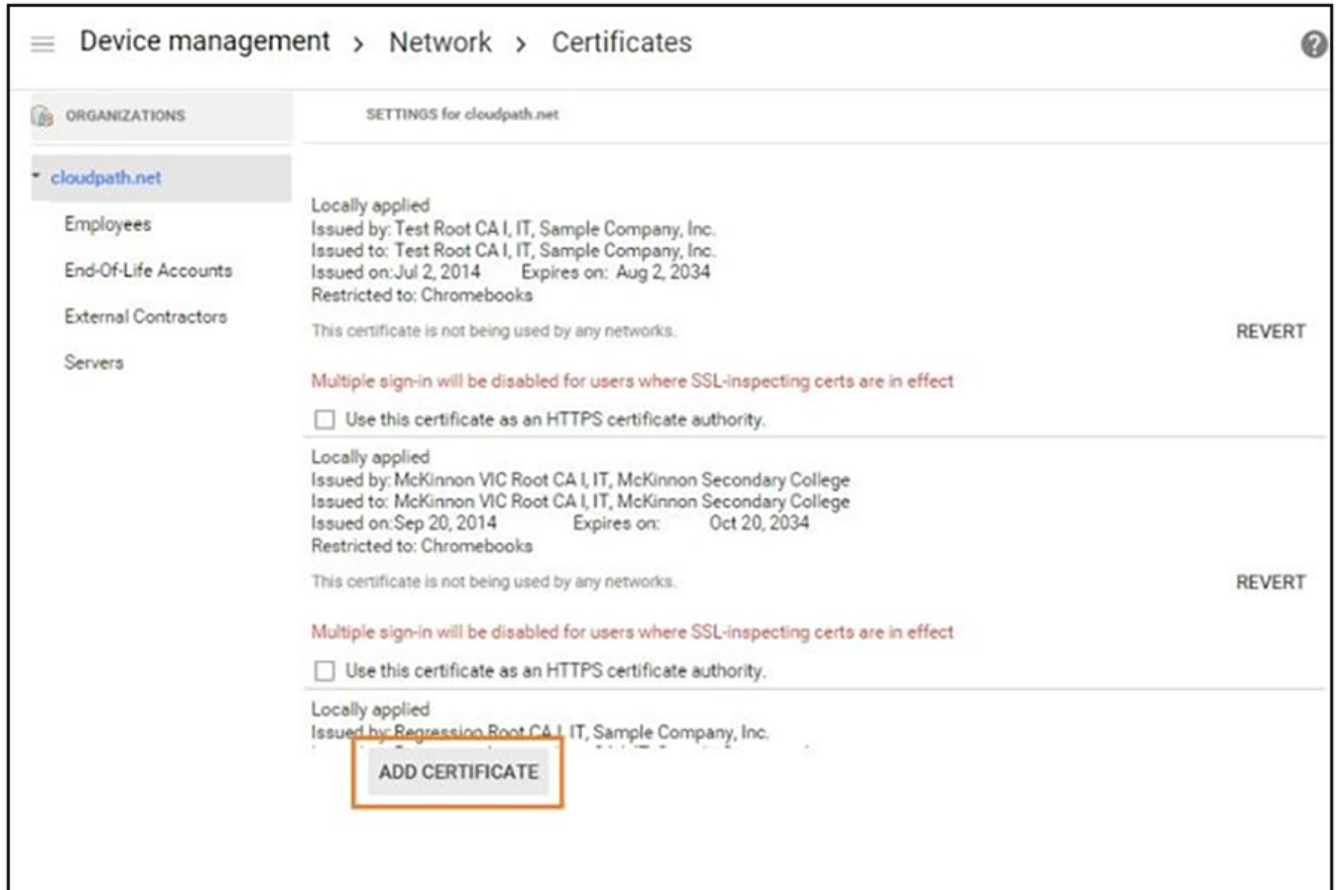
Device management > Network > Certificates

ORGANIZATIONS

cloudpath.net

Employees

End-Of-Life Accounts

External Contractors

Servers

SETTINGS for cloudpath.net

Locally applied
Issued by: Test Root CA I, IT, Sample Company, Inc.
Issued to: Test Root CA I, IT, Sample Company, Inc.
Issued on:Jul 2, 2014 Expires on: Aug 2, 2034
Restricted to: Chromebooks

This certificate is not being used by any networks.

REVERT

Multiple sign-in will be disabled for users where SSL-inspecting certs are in effect

Use this certificate as an HTTPS certificate authority.

Locally applied
Issued by: McKinnon VIC Root CA I, IT, McKinnon Secondary College
Issued to: McKinnon VIC Root CA I, IT, McKinnon Secondary College
Issued on:Sep 20, 2014 Expires on: Oct 20, 2034
Restricted to: Chromebooks

This certificate is not being used by any networks.

REVERT

Multiple sign-in will be disabled for users where SSL-inspecting certs are in effect

Use this certificate as an HTTPS certificate authority.

Locally applied
Issued by: Regression Root CA I, IT, Sample Company, Inc.
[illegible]

ADD CERTIFICATE